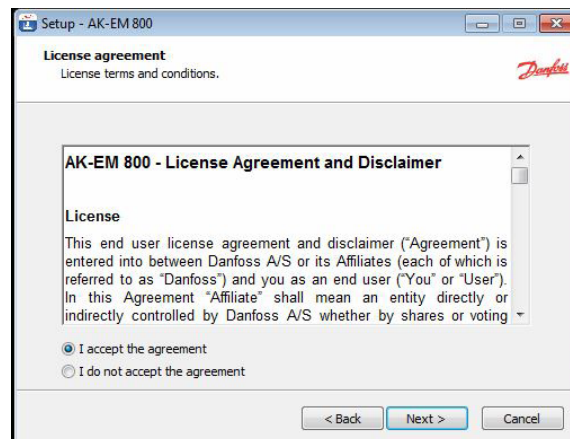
Setup - AK-EM 800

License agreement
License terms and conditions.

Danfoss

AK-EM 800 - License Agreement and Disclaimer

License

This end user license agreement and disclaimer ("Agreement") is entered into between Danfoss A/S or its Affiliates (each of which is referred to as "Danfoss") and you as an end user ("You" or "User"). In this Agreement "Affiliate" shall mean an entity directly or indirectly controlled by Danfoss A/S whether by shares or voting

I accept the agreement
I do not accept the agreement

< Back
Next >
Cancel